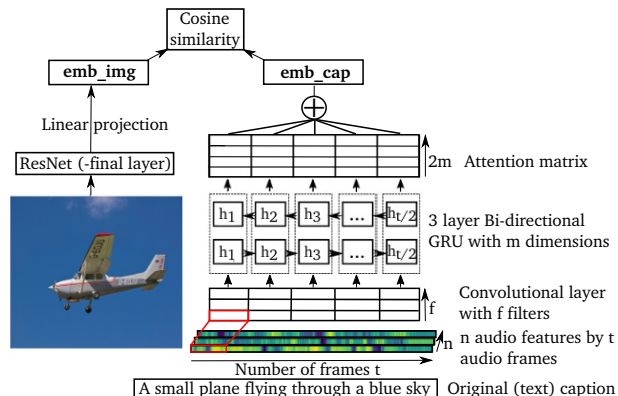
Cosine similarity

emb_img

emb_cap

Linear projection

$\oplus$

ResNet (-final layer)

2m Attention matrix

$h_1$ $h_2$ $h_3$ ... $h_{t/2}$

3 layer Bi-directional GRU with m dimensions

$h_1$ $h_2$ $h_3$ ... $h_{t/2}$

f

Convolutional layer with f filters

n

n audio features by t audio frames

Number of frames t

A small plane flying through a blue sky

Original (text) caption